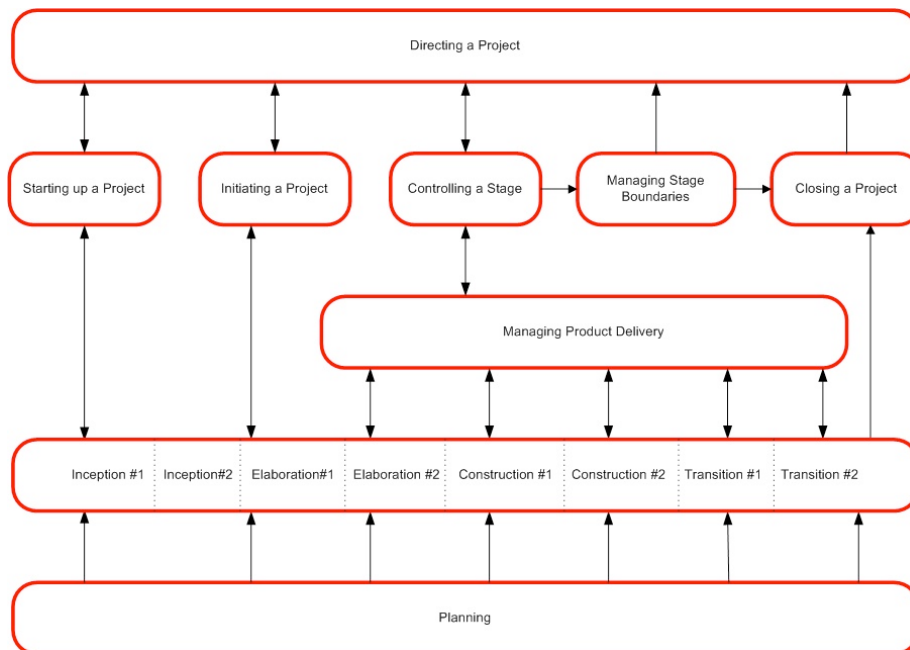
Directing a Project

Starting up a Project

Initiating a Project

Controlling a Stage

Managing Stage Boundaries

Closing a Project

Managing Product Delivery

| Inception #1 | Inception#2 | Elaboration#1 | Elaboration #2 | Construction #1 | Construction #2 | Transition #1 | Transition #2 |
|---|---|---|---|---|---|---|---|

Planning